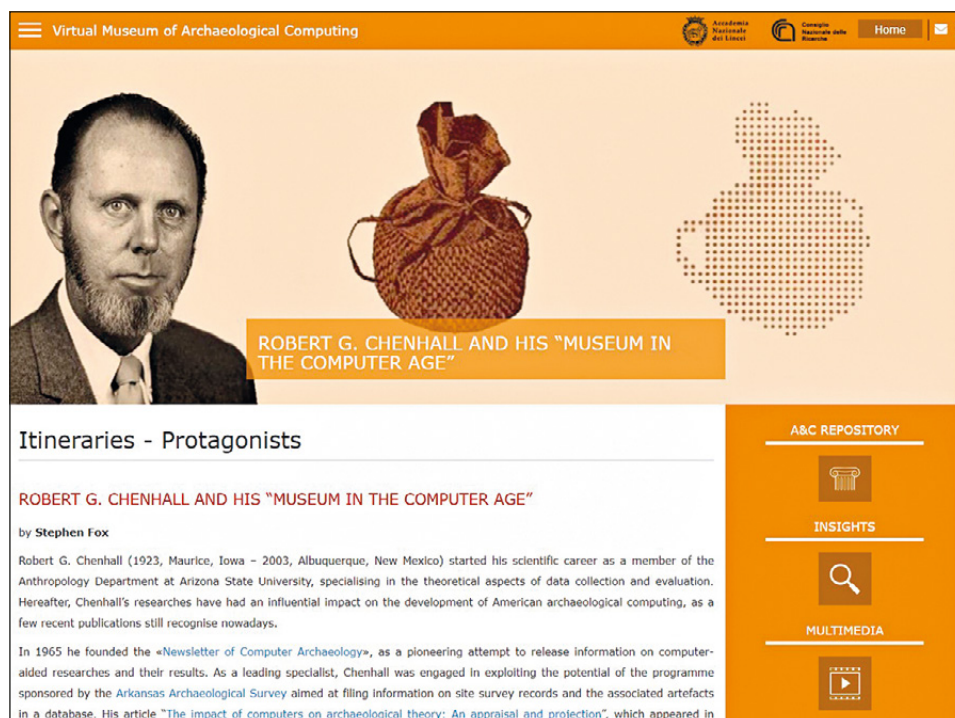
Virtual Museum of Archaeological Computing

Accademia Nazionale dei Lincei

Consiglio Nazionale delle Ricerche

Home

ROBERT G. CHENHALL AND HIS "MUSEUM IN THE COMPUTER AGE"

Itineraries - Protagonists

ROBERT G. CHENHALL AND HIS "MUSEUM IN THE COMPUTER AGE"

by Stephen Fox

Robert G. Chenhall (1923, Maurice, Iowa – 2003, Albuquerque, New Mexico) started his scientific career as a member of the Anthropology Department at Arizona State University, specialising in the theoretical aspects of data collection and evaluation. Hereafter, Chenhall's researches have had an influential impact on the development of American archaeological computing, as a few recent publications still recognise nowadays.

In 1965 he founded the «Newsletter of Computer Archaeology», as a pioneering attempt to release information on computer-aided researches and their results. As a leading specialist, Chenhall was engaged in exploiting the potential of the programme sponsored by the Arkansas Archaeological Survey aimed at filing information on site survey records and the associated artefacts in a database. His article "The impact of computers on archaeological theory: An appraisal and projection", which appeared in

A&C REPOSITORY

INSIGHTS

MULTIMEDIA